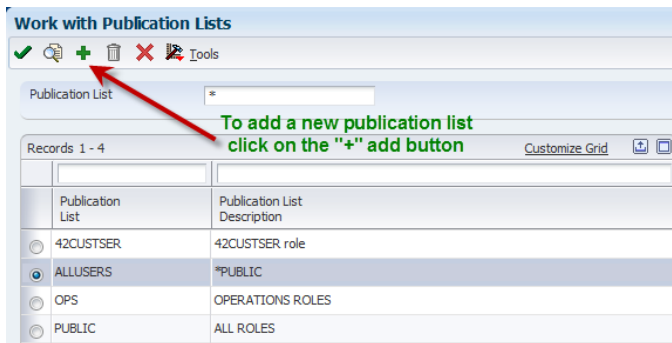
Work with Publication Lists

Tools

Publication List *

To add a new publication list click on the "+" add button

Records 1 - 4

Customize Grid

| | Publication List | Publication List Description |
|---|---|---|
| | 42CUSTSER | 42CUSTSER role |
| | ALLUSERS | *PUBLIC |
| | OPS | OPERATIONS ROLES |
| | PUBLIC | ALL ROLES |